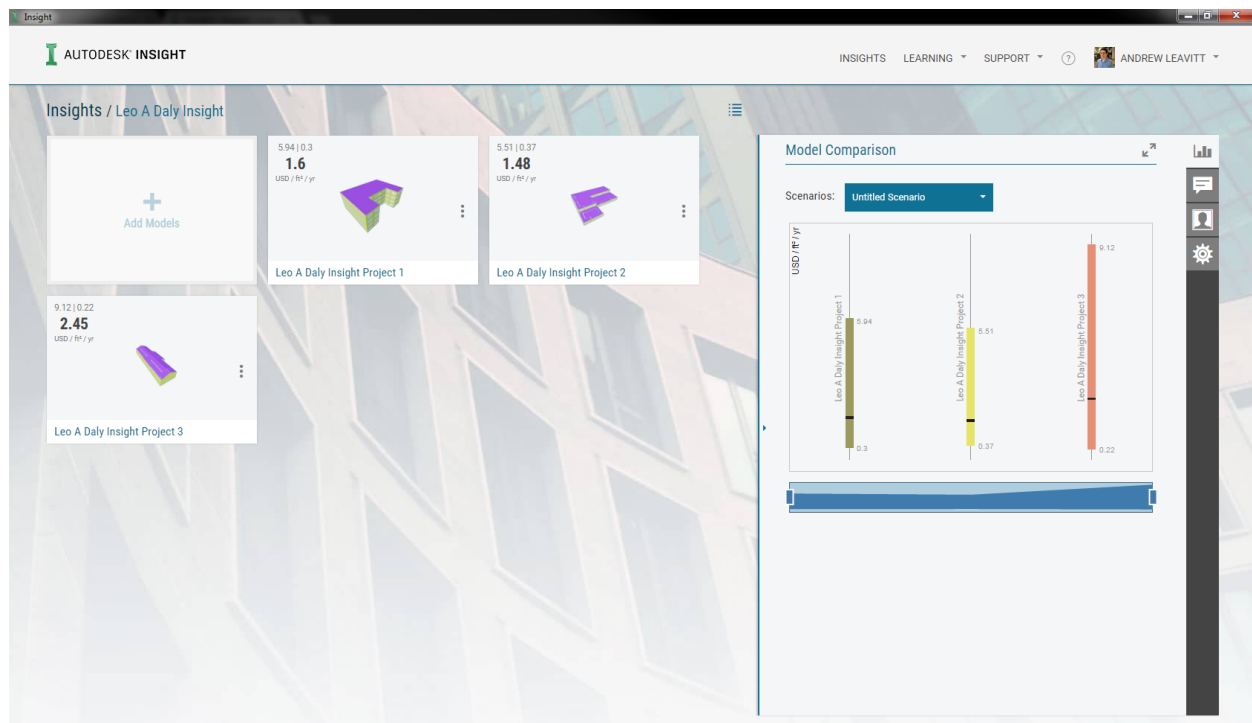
Insight

AUTODESK® INSIGHT

INSIGHTS LEARNING SUPPORT ? ANDREW LEAVITT

Insights / Leo A Daly Insight

Add Models

5.94 | 0.3
1.6
USD / ft² / yr
Leo A Daly Insight Project 1

5.51 | 0.37
1.48
USD / ft² / yr
Leo A Daly Insight Project 2

9.12 | 0.22
2.45
USD / ft² / yr
Leo A Daly Insight Project 3

Model Comparison

Scenarios: Untitled Scenario

USD / ft² / yr

Leo A Daly Insight Project 1
5.94
0.3

Leo A Daly Insight Project 2
5.51
0.37

Leo A Daly Insight Project 3
9.12
0.22